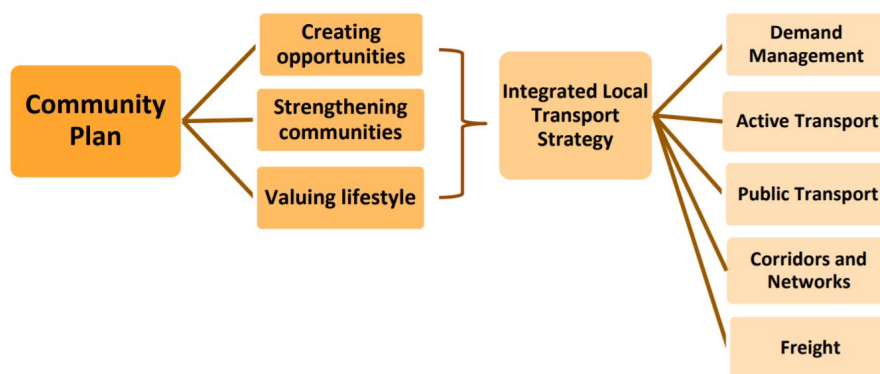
Community Plan

Creating opportunities

Strengthening communities

Valuing lifestyle

Integrated Local Transport Strategy

Demand Management

Active Transport

Public Transport

Corridors and Networks

Freight